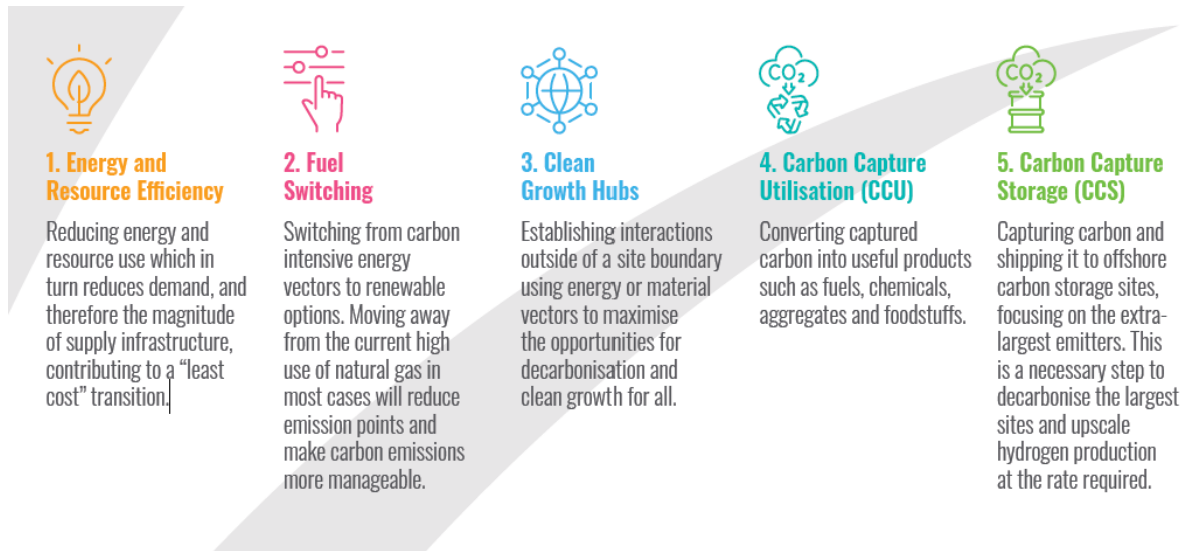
$CO_2$

$CO_2$

1. Energy and Resource Efficiency

Reducing energy and resource use which in turn reduces demand, and therefore the magnitude of supply infrastructure, contributing to a “least cost” transition.

2. Fuel Switching

Switching from carbon intensive energy vectors to renewable options. Moving away from the current high use of natural gas in most cases will reduce emission points and make carbon emissions more manageable.

3. Clean Growth Hubs

Establishing interactions outside of a site boundary using energy or material vectors to maximise the opportunities for decarbonisation and clean growth for all.

4. Carbon Capture Utilisation (CCU)

Converting captured carbon into useful products such as fuels, chemicals, aggregates and foodstuffs.

5. Carbon Capture Storage (CCS)

Capturing carbon and shipping it to offshore carbon storage sites, focusing on the extra-largest emitters. This is a necessary step to decarbonise the largest sites and upscale hydrogen production at the rate required.